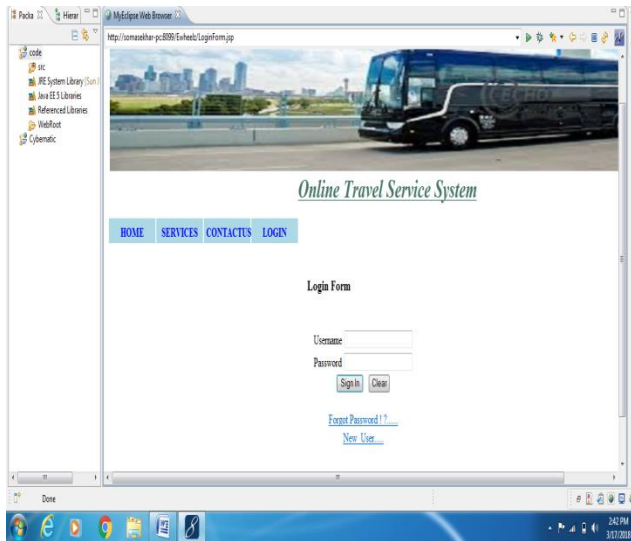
Packa Hierar

MyEclipse Web Browser

code
src
JRE System Library [Sun
Java EE 5 Libraries
Referenced Libraries
WebRoot
Cybernatic

http://somasekhar-pc:8099/Ewheeb/LoginForm.jsp

Online Travel Service System

HOME SERVICES CONTACTUS LOGIN

Login Form

Username
Password
Sign In Clear

Forgot Password ! ?....
New User....

Done

2:42 PM
3/17/2018